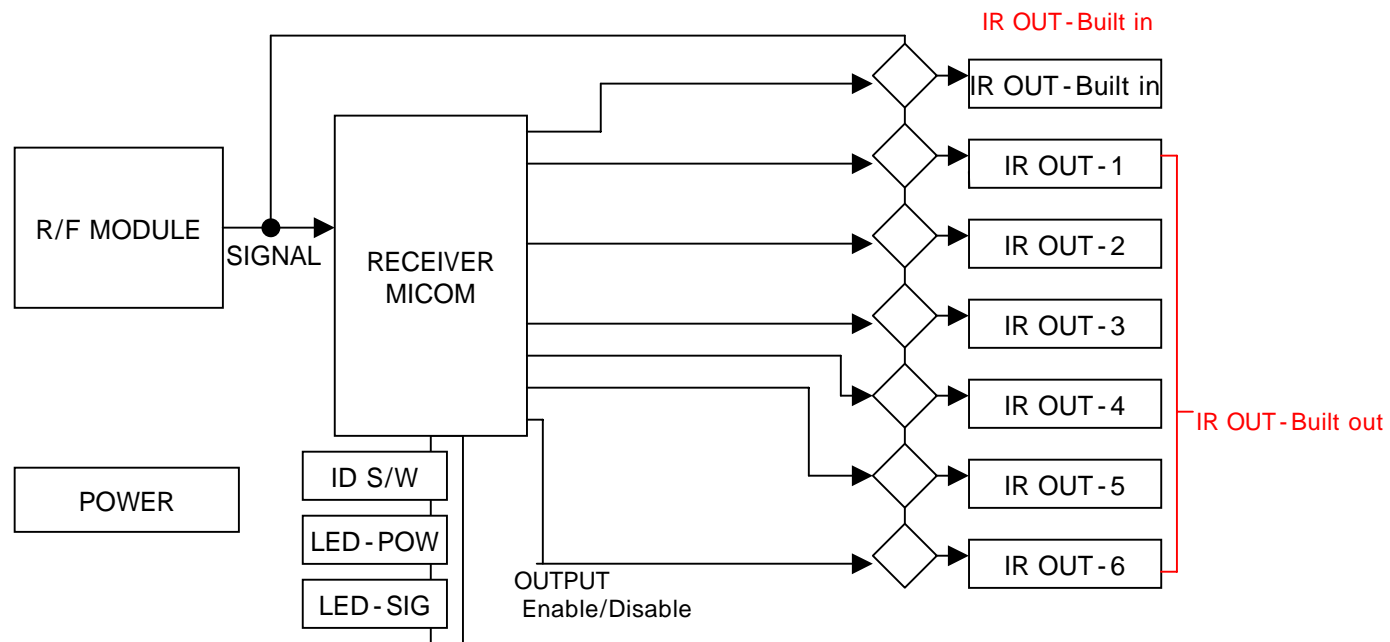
IR OUT-Built in

R/F MODULE

SIGNAL

RECEIVER MICOM

IR OUT-Built in

IR OUT-1

IR OUT-2

IR OUT-3

IR OUT-4

IR OUT-5

IR OUT-6

IR OUT-Built out

POWER

ID S/W

LED-POW

LED-SIG

OUTPUT Enable/Disable